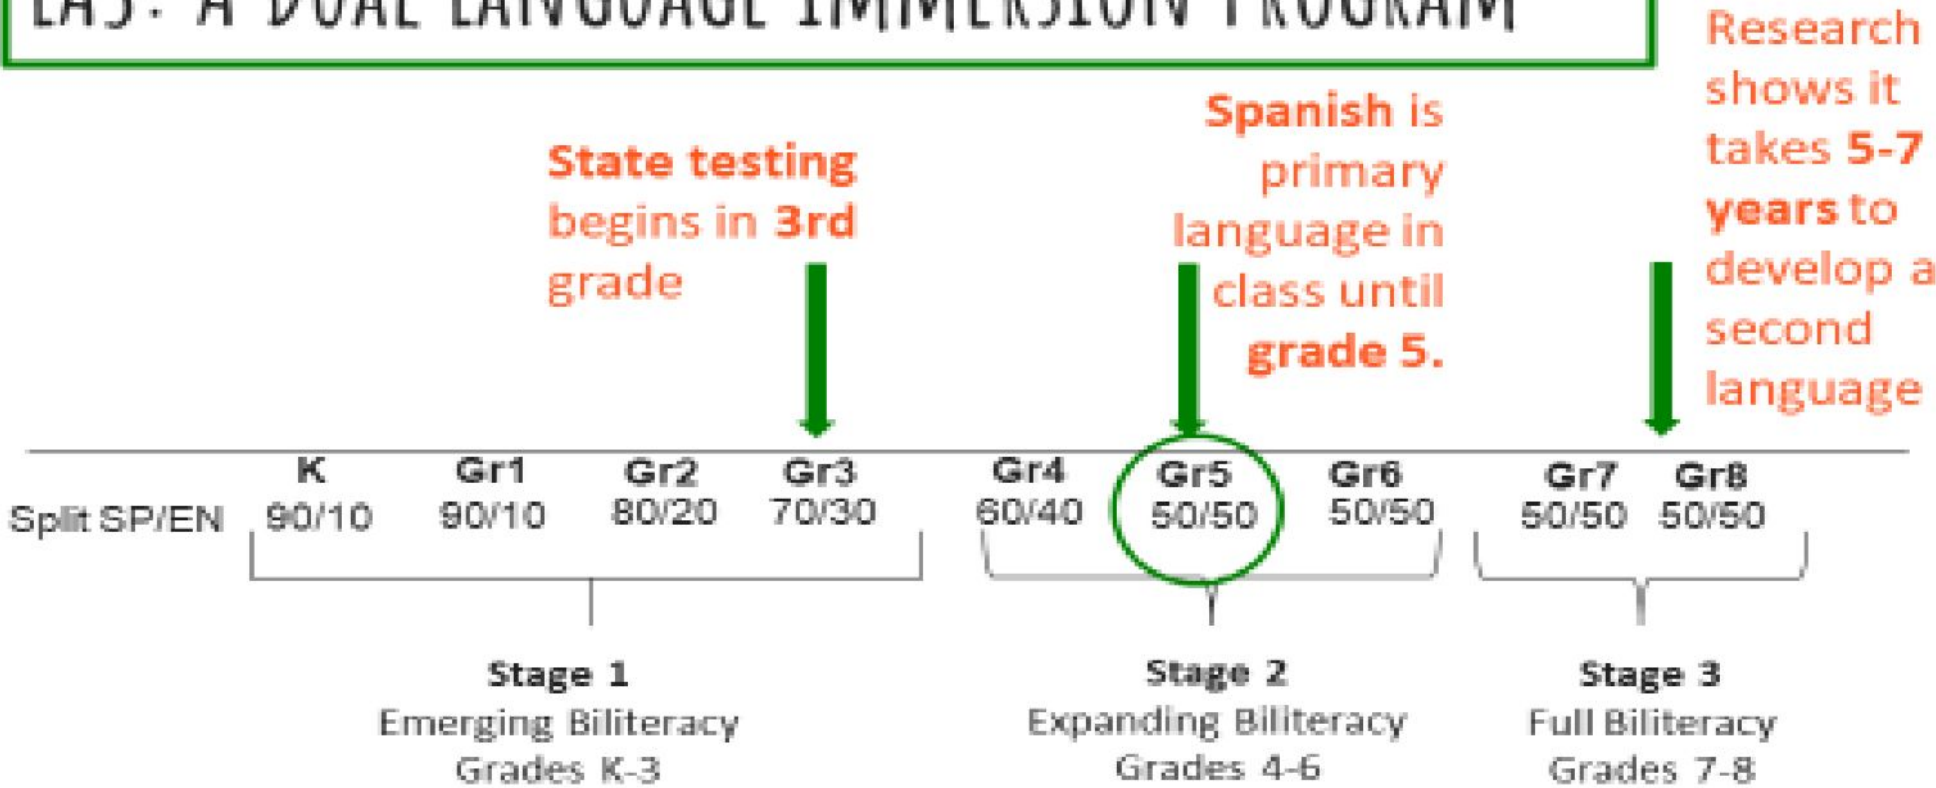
LAS: A DUAL LANGUAGE IMMERSION PROGRAM

State testing begins in 3rd grade

Spanish is primary language in class until grade 5.

Research shows it takes 5-7 years to develop a second language

Split SP/EN

| K | Gr1 | Gr2 | Gr3 | Gr4 | Gr5 | Gr6 | Gr7 | Gr8 |
|---|---|---|---|---|---|---|---|---|
| 90/10 | 90/10 | 80/20 | 70/30 | 60/40 | 50/50 | 50/50 | 50/50 | 50/50 |

Stage 1
Emerging Biliteracy
Grades K-3

Stage 2
Expanding Biliteracy
Grades 4-6

Stage 3
Full Biliteracy
Grades 7-8